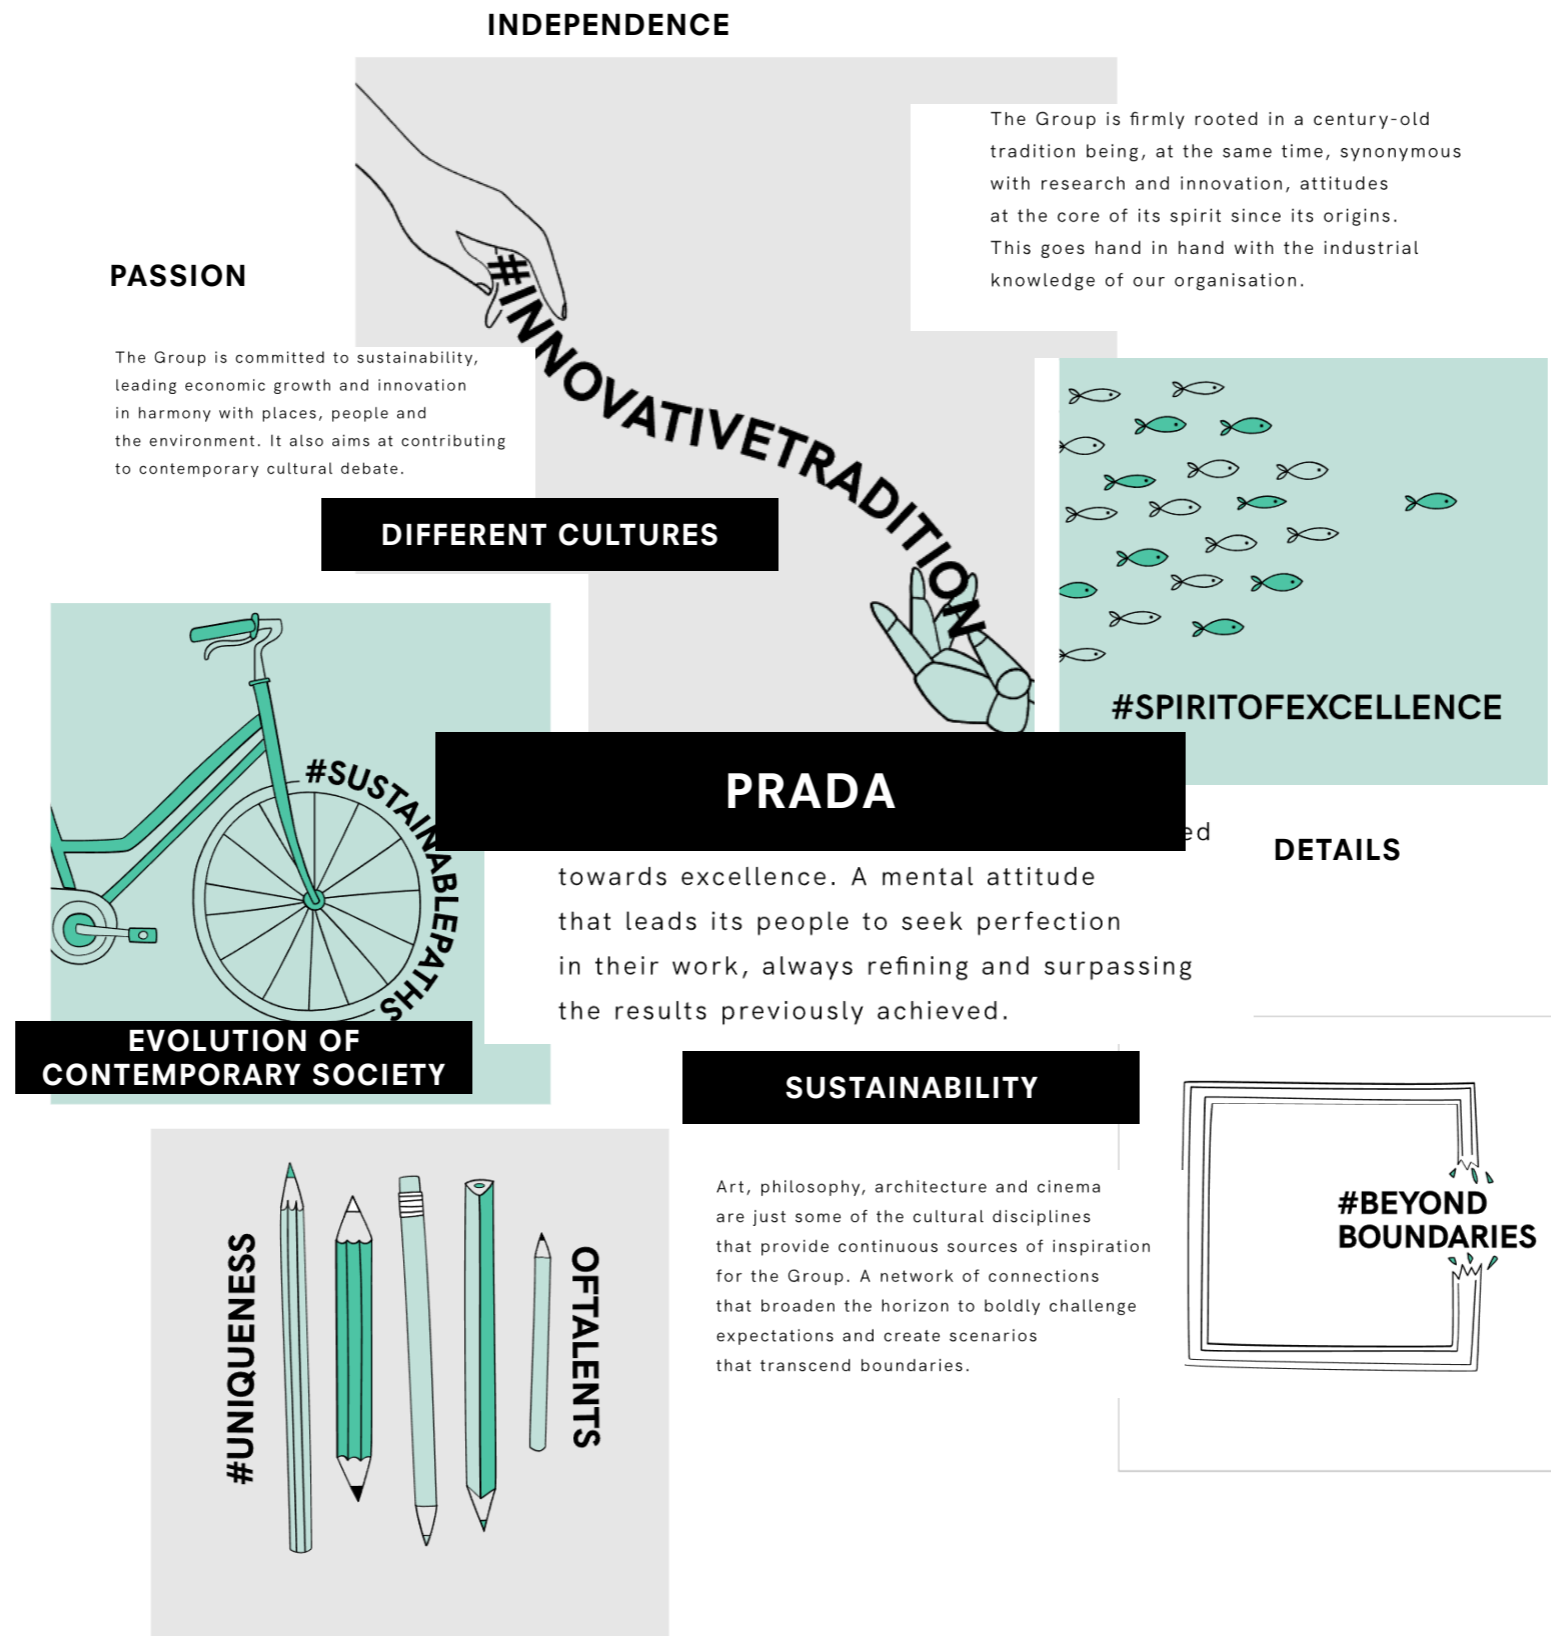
INDEPENDENCE

The Group is firmly rooted in a century-old tradition being, at the same time, synonymous with research and innovation, attitudes at the core of its spirit since its origins. This goes hand in hand with the industrial knowledge of our organisation.

PASSION

#INNOVATIVETRADITION

The Group is committed to sustainability, leading economic growth and innovation in harmony with places, people and the environment. It also aims at contributing to contemporary cultural debate.

DIFFERENT CULTURES

#SPIRITOFEXCELLENCE

#SUSTAINABLEPATHS

PRADA

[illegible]ed towards excellence. A mental attitude that leads its people to seek perfection in their work, always refining and surpassing the results previously achieved.

DETAILS

EVOLUTION OF CONTEMPORARY SOCIETY

SUSTAINABILITY

Art, philosophy, architecture and cinema are just some of the cultural disciplines that provide continuous sources of inspiration for the Group. A network of connections that broaden the horizon to boldly challenge expectations and create scenarios that transcend boundaries.

#BEYOND BOUNDARIES

#UNIQUENESS

OFTALENTS